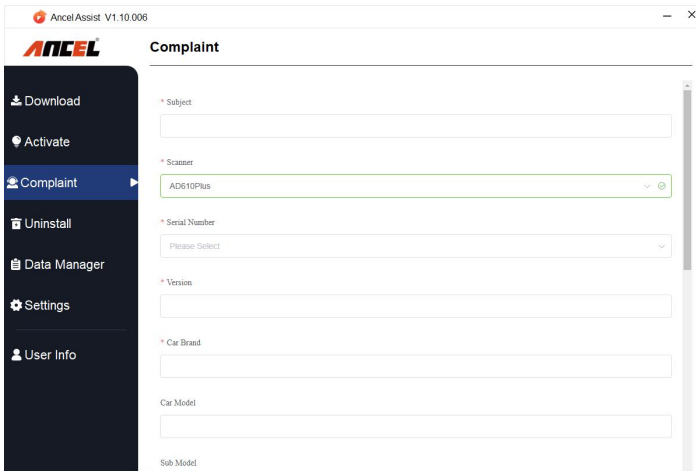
Ancel Assist V1.10.006

ANCEL

Complaint

Download

Activate

Complaint

Uninstall

Data Manager

Settings

User Info

* Subject

* Scanner

AD610Plus

* Serial Number

Please Select

* Version

* Car Brand

Car Model

Sub Model